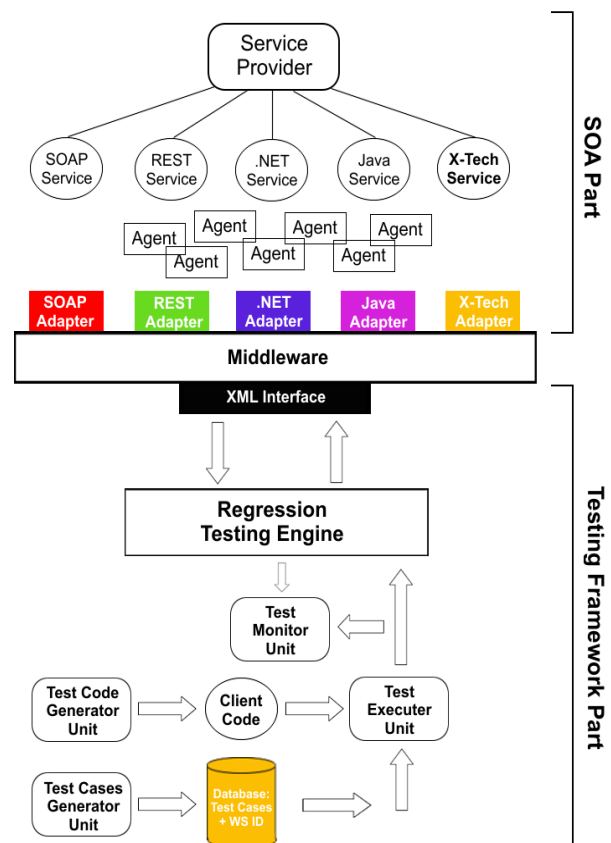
Service Provider

SOAP Service

REST Service

.NET Service

Java Service

X-Tech Service

Agent

Agent

Agent

Agent

Agent

Agent

Agent

SOAP Adapter

REST Adapter

.NET Adapter

Java Adapter

X-Tech Adapter

SOA Part

Middleware

XML Interface

Regression Testing Engine

Test Monitor Unit

Test Code Generator Unit

Client Code

Test Executer Unit

Test Cases Generator Unit

Database: Test Cases + WS ID

Testing Framework Part